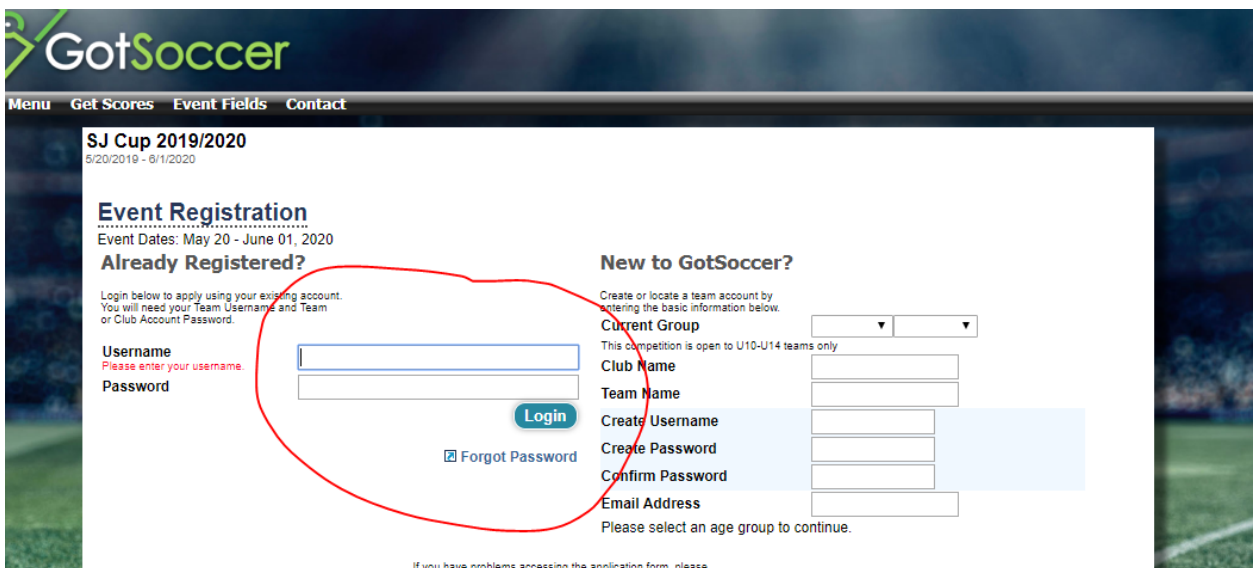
GotSoccer

Menu Get Scores Event Fields Contact

SJ Cup 2019/2020
5/20/2019 - 6/1/2020

Event Registration
Event Dates: May 20 - June 01, 2020

Already Registered?

Login below to apply using your existing account. You will need your Team Username and Team or Club Account Password.

Username
Please enter your username.
Password

Login

Forgot Password

New to GotSoccer?

Create or locate a team account by entering the basic information below.

Current Group
This competition is open to U10-U14 teams only
Club Name
Team Name
Create Username
Create Password
Confirm Password
Email Address
Please select an age group to continue.

If you have problems accessing the application form, please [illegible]